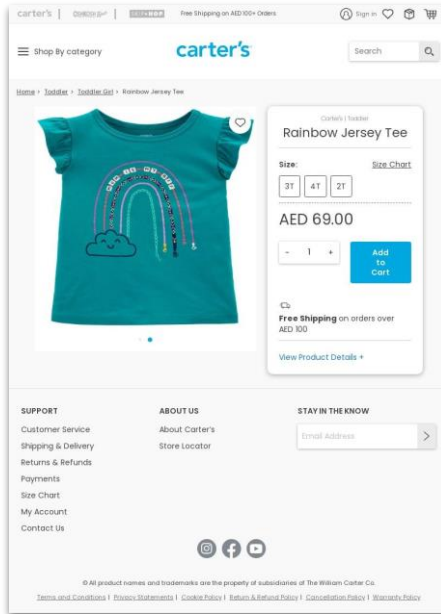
carter's | OshKosh B'gosh | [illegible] Free Shipping on AED 100+ Orders Sign In

Shop By category carter's Search

Home > Toddler > Toddler Girl > Rainbow Jersey Tee

Carter's | Toddler

Rainbow Jersey Tee

Size: Size Chart

3T 4T 2T

AED 69.00

- 1 + Add to Cart

**Free Shipping** on orders over AED 100

View Product Details +

SUPPORT
Customer Service
Shipping & Delivery
Returns & Refunds
Payments
Size Chart
My Account
Contact Us

ABOUT US
About Carter's
Store Locator

STAY IN THE KNOW
Email Address

© All product names and trademarks are the property of subsidiaries of The William Carter Co.

Terms and Conditions | Privacy Statements | Cookie Policy | Return & Refund Policy | Cancellation Policy | Warranty Policy